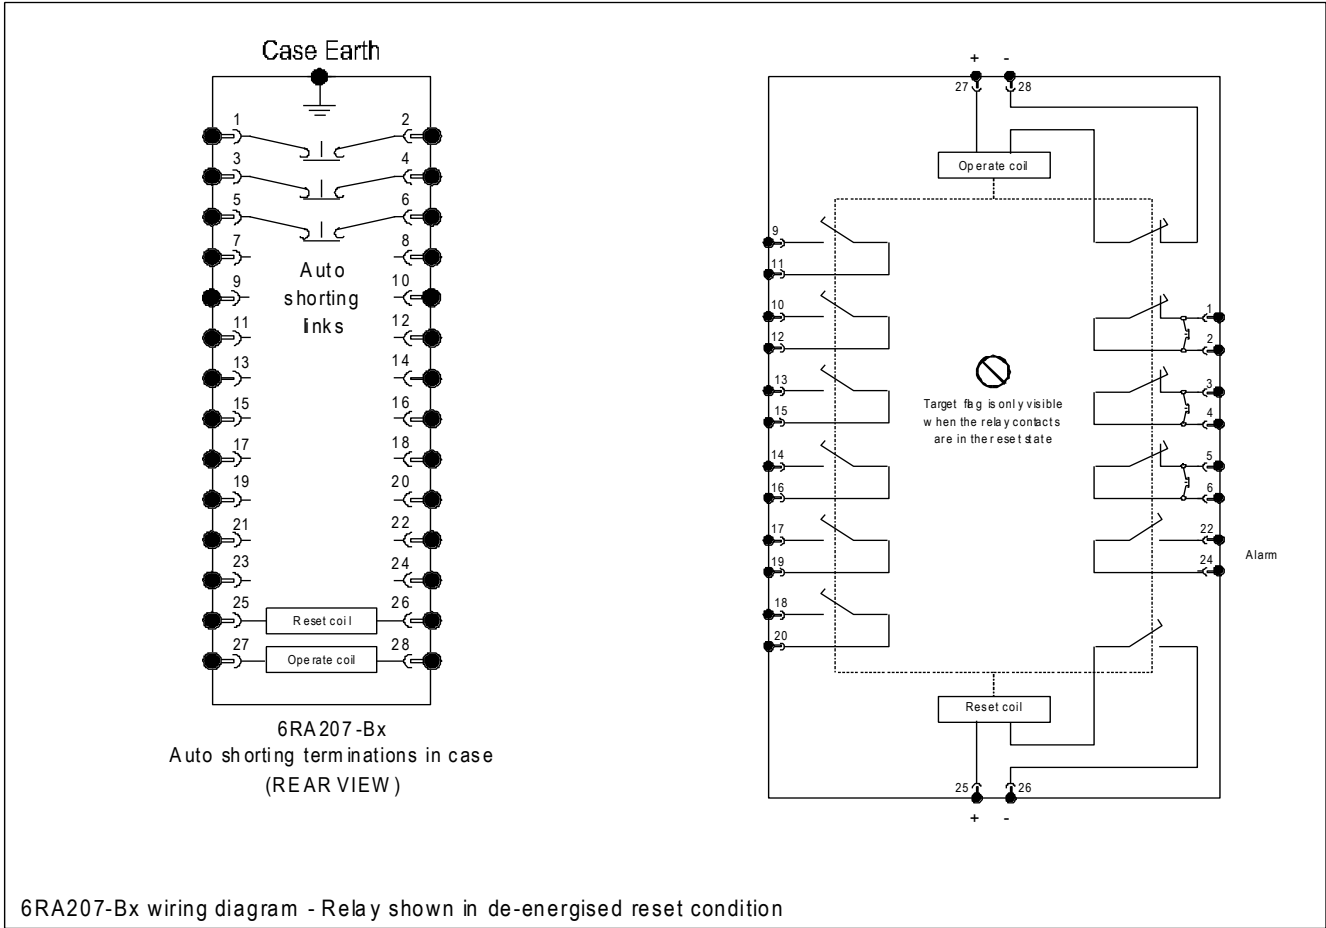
Case Earth

1
2
3
4
5
6
7
8
Auto shorting links
9
10
11
12
13
14
15
16
17
18
19
20
21
22
23
24
25
Reset coil
26
27
Operate coil
28

6RA207-Bx
Auto shorting terminations in case
(REAR VIEW)

+
-
27
28
Operate coil
9
11
10
12
13
15
14
16
17
19
18
20
1
2
3
4
5
6
22
24
Alarm
Target flag is only visible when the relay contacts are in the reset state
Reset coil
25
26
+
-

6RA207-Bx wiring diagram - Relay shown in de-energised reset condition